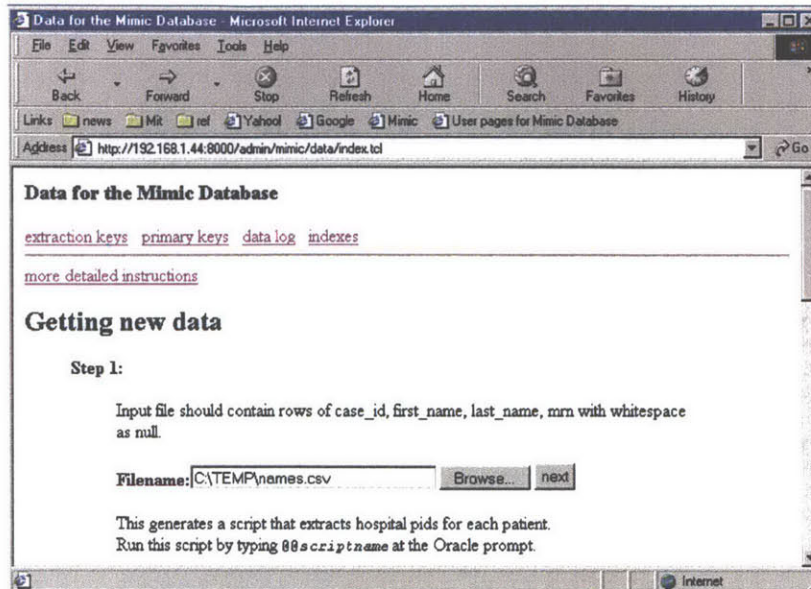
Data for the Mimic Database - Microsoft Internet Explorer

File Edit View Favorites Tools Help

Back Forward Stop Refresh Home Search Favorites History

Links news Mit ref Yahoo! Google Mimic User pages for Mimic Database

Address http://192.168.1.44:8000/admin/mimic/data/index.tcl

Go

Data for the Mimic Database

extraction keys primary keys data log indexes

more detailed instructions

Getting new data

Step 1:

Input file should contain rows of case_id, first_name, last_name, mrn with whitespace as null.

Filename: C:\TEMP\names.csv Browse... next

This generates a script that extracts hospital pids for each patient. Run this script by typing @@scriptname at the Oracle prompt.

Internet